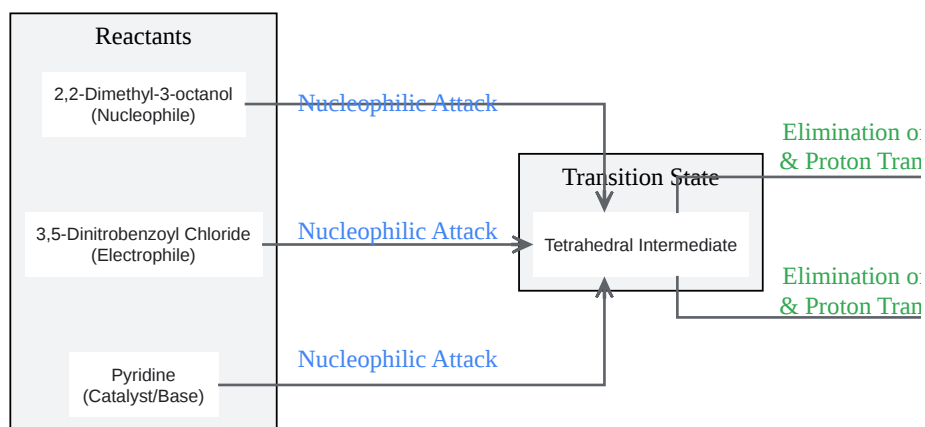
Reactants

2,2-Dimethyl-3-octanol
(Nucleophile)

3,5-Dinitrobenzoyl Chloride
(Electrophile)

Pyridine
(Catalyst/Base)

Nucleophilic Attack

Nucleophilic Attack

Nucleophilic Attack

Transition State

Tetrahedral Intermediate

Elimination o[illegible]
& Proton Tran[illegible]

Elimination o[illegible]
& Proton Tran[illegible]